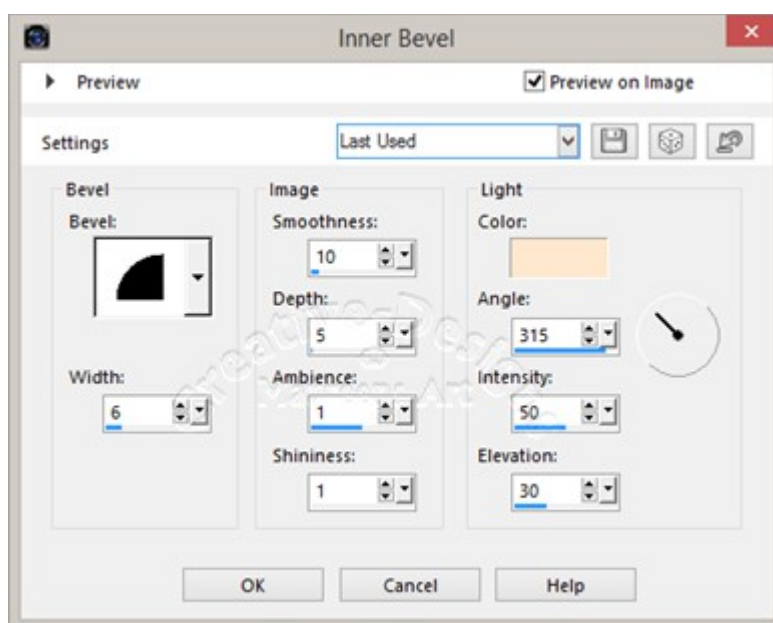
Inner Bevel

Preview

Preview on Image

Settings

Last Used

Bevel

Bevel:

Width:

6

Image

Smoothness:

10

Depth:

5

Ambience:

1

Shininess:

1

Light

Color:

Angle:

315

Intensity:

50

Elevation:

30

OK

Cancel

Help